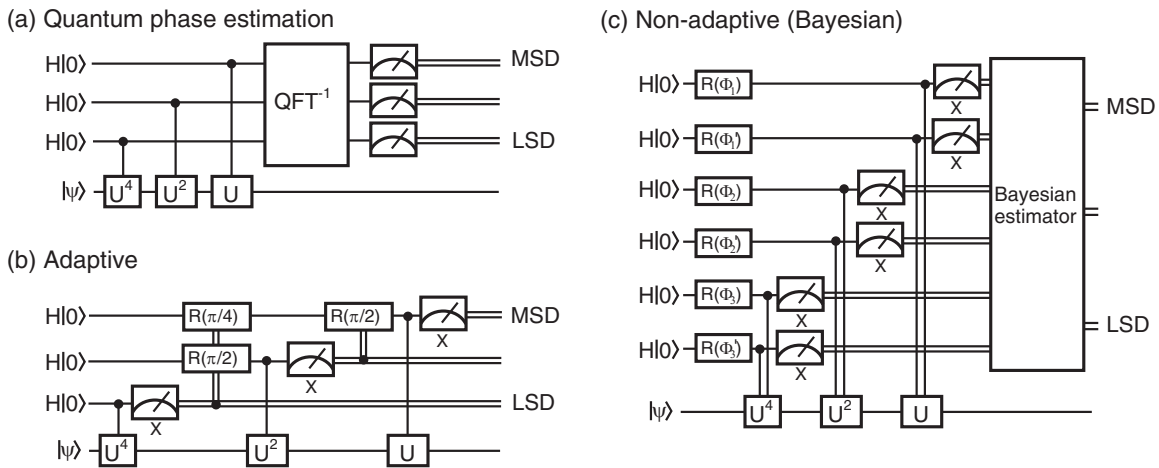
(a) Quantum phase estimation

H|0⟩
H|0⟩
H|0⟩
|ψ⟩
$U^4$
$U^2$
U
$QFT^{-1}$
MSD
LSD

(b) Adaptive

H|0⟩
H|0⟩
H|0⟩
|ψ⟩
$R(\pi/4)$
$R(\pi/2)$
$R(\pi/2)$
X
X
X
$U^4$
$U^2$
U
MSD
LSD

(c) Non-adaptive (Bayesian)

H|0⟩ $R(\Phi_1)$
H|0⟩ $R(\Phi_1')$
H|0⟩ $R(\Phi_2)$
H|0⟩ $R(\Phi_2')$
H|0⟩ $R(\Phi_3)$
H|0⟩ $R(\Phi_3')$
|ψ⟩
X
X
X
X
X
X
$U^4$
$U^2$
U
Bayesian estimator
MSD
LSD